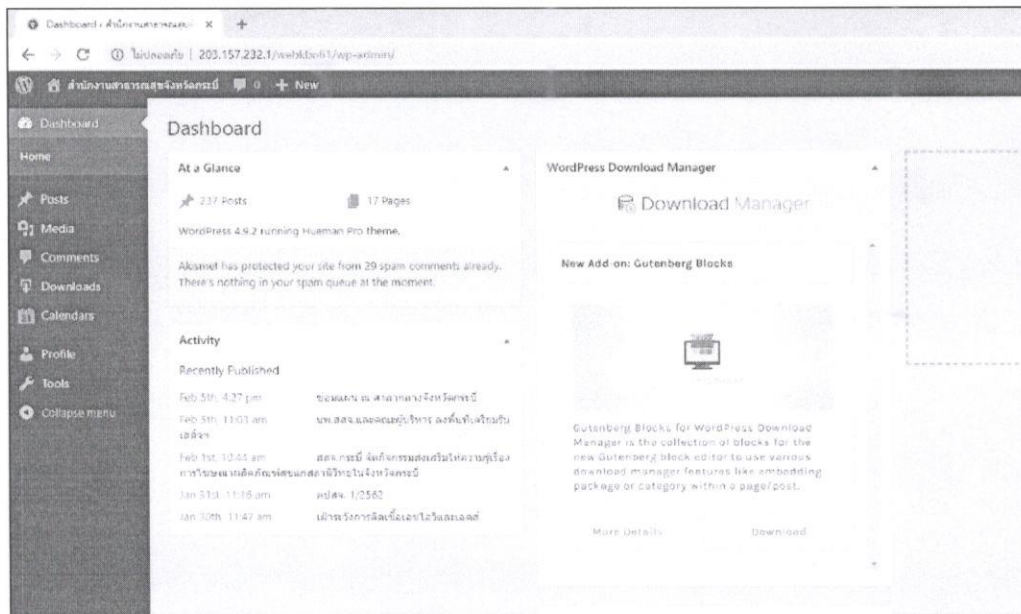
Dashboard ‹ สำนักงานสาธารณสุข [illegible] ×

ไม่ปลอดภัย | 203.157.232.1/webkbi61/wp-admin/

สำนักงานสาธารณสุขจังหวัดกระบี่ 0 + New

Dashboard
Home
Posts
Media
Comments
Downloads
Calendars
Profile
Tools
Collapse menu

Dashboard

At a Glance

237 Posts
17 Pages

WordPress 4.9.2 running Hueman Pro theme.

Akismet has protected your site from 29 spam comments already. There's nothing in your spam queue at the moment.

Activity

Recently Published

Feb 5th, 4:27 pm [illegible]
Feb 5th, 11:03 am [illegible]
Feb 1st, 10:44 am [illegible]
Jan 31st, 11:16 am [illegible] 1/2562
Jan 30th, 11:47 am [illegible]

WordPress Download Manager

Download Manager

New Add-on: Gutenberg Blocks

Gutenberg Blocks for WordPress Download Manager is the collection of blocks for the new Gutenberg block editor to use various download manager features like embedding package or category within a page/post.

More Details
Download